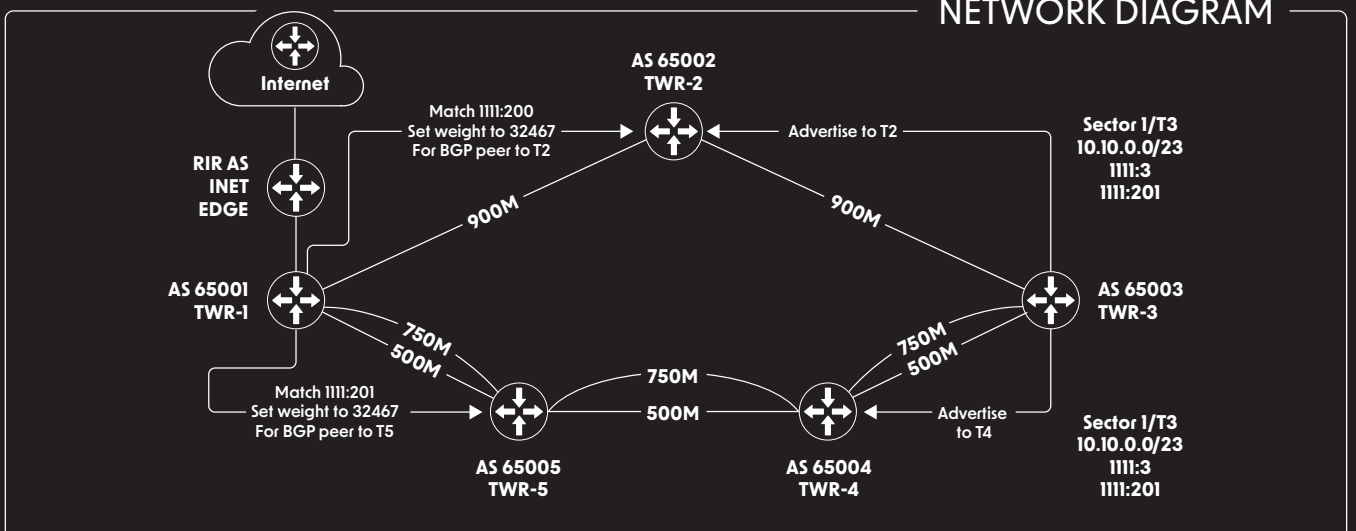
NETWORK DIAGRAM

Internet

RIR AS
INET
EDGE

AS 65002
TWR-2

Match 1111:200
Set weight to 32467
For BGP peer to T2

Advertise to T2

Sector 1/T3
10.10.0.0/23
1111:3
1111:201

900M

900M

AS 65001
TWR-1

AS 65003
TWR-3

750M
500M

750M
500M

750M
500M

Match 1111:201
Set weight to 32467
For BGP peer to T5

Advertise
to T4

Sector 1/T3
10.10.0.0/23
1111:3
1111:201

AS 65005
TWR-5

AS 65004
TWR-4